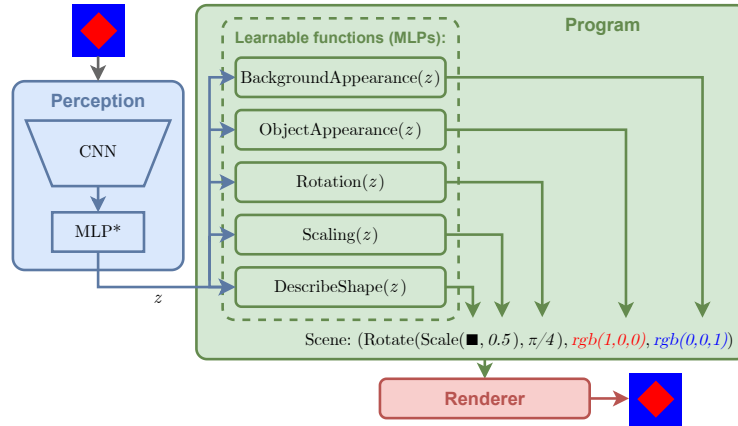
Perception

CNN

MLP*

$z$

Program

Learnable functions (MLPs):

BackgroundAppearance($z$)

ObjectAppearance($z$)

Rotation($z$)

Scaling($z$)

DescribeShape($z$)

Scene: (Rotate(Scale(■, 0.5), $\pi/4$), rgb(1,0,0), rgb(0,0,1))

Renderer